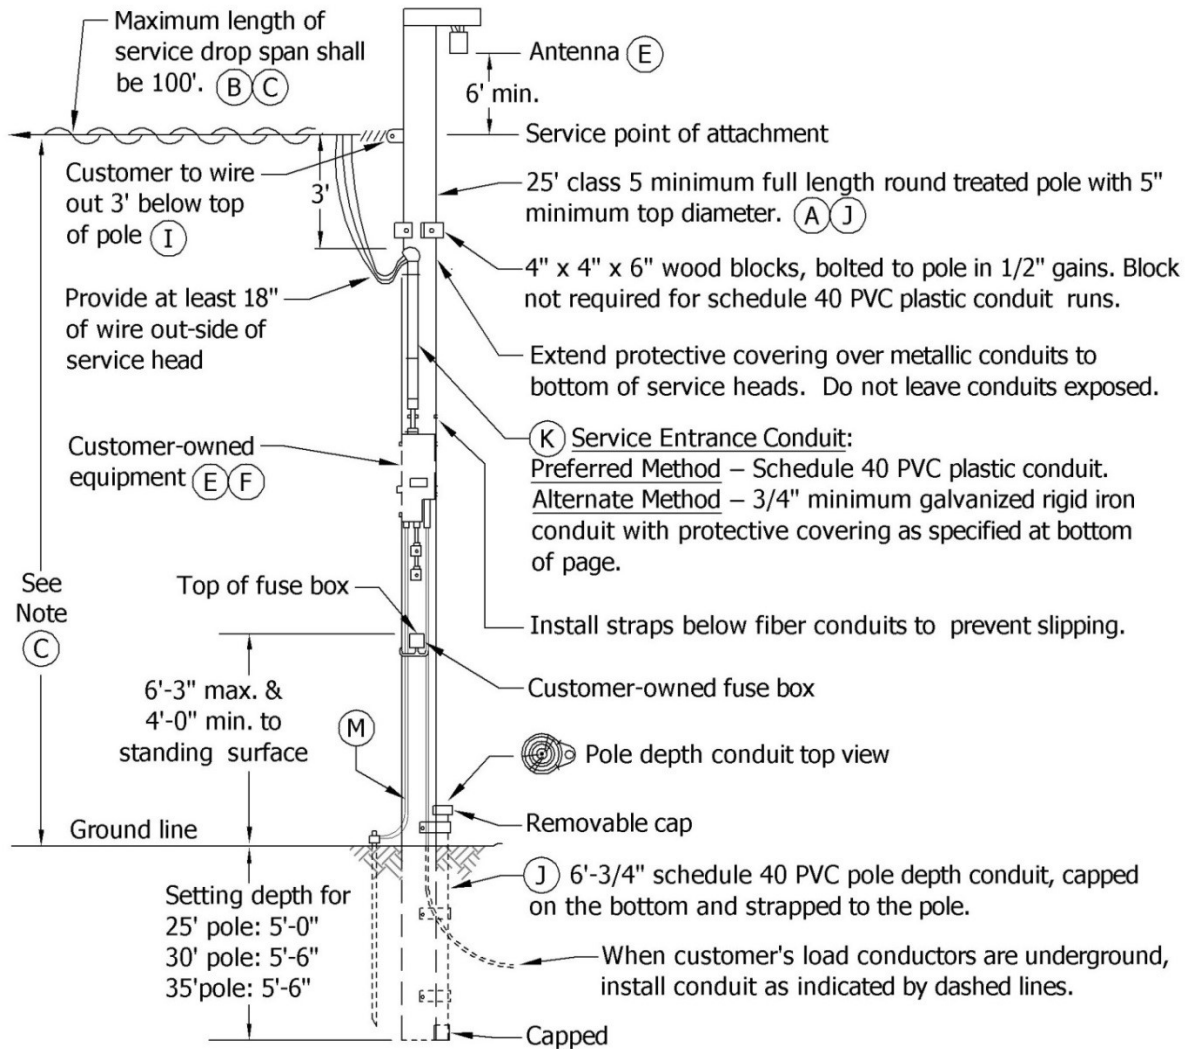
Maximum length of service drop span shall be 100'. (B)(C)

Antenna (E)

6' min.

Service point of attachment

Customer to wire out 3' below top of pole (I)

3'

25' class 5 minimum full length round treated pole with 5" minimum top diameter. (A)(J)

4" x 4" x 6" wood blocks, bolted to pole in 1/2" gains. Block not required for schedule 40 PVC plastic conduit runs.

Provide at least 18" of wire out-side of service head

Extend protective covering over metallic conduits to bottom of service heads. Do not leave conduits exposed.

Customer-owned equipment (E)(F)

(K) Service Entrance Conduit:
Preferred Method – Schedule 40 PVC plastic conduit.
Alternate Method – 3/4" minimum galvanized rigid iron conduit with protective covering as specified at bottom of page.

See Note (C)

Top of fuse box

Install straps below fiber conduits to prevent slipping.

6'-3" max. & 4'-0" min. to standing surface

Customer-owned fuse box

(M)

Pole depth conduit top view

Ground line

Removable cap

Setting depth for
25' pole: 5'-0"
30' pole: 5'-6"
35'pole: 5'-6"

(J) 6'-3/4" schedule 40 PVC pole depth conduit, capped on the bottom and strapped to the pole.

When customer's load conductors are underground, install conduit as indicated by dashed lines.

Capped